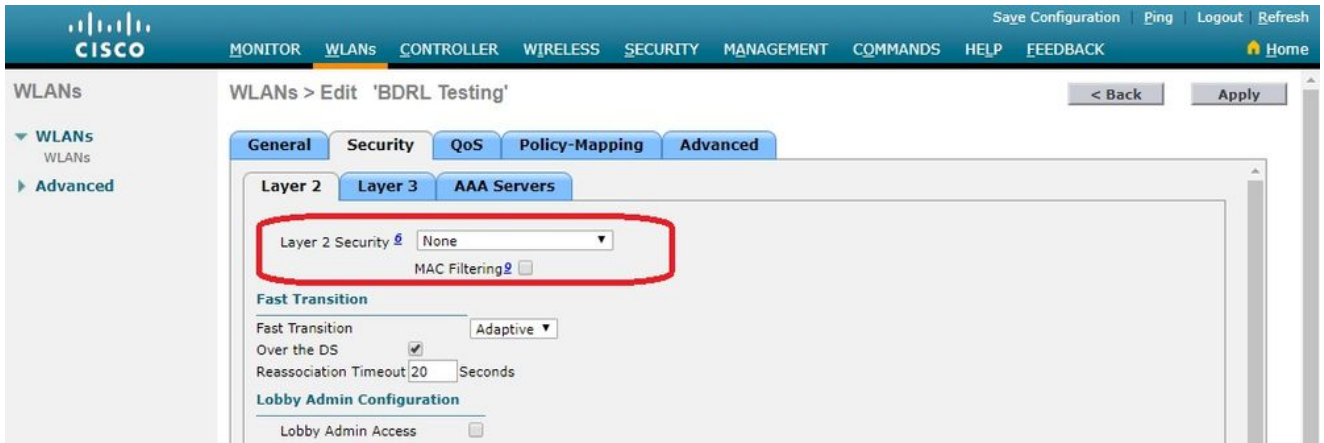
cisco

Save Configuration | Ping | Logout | Refresh

MONITOR WLANs CONTROLLER WIRELESS SECURITY MANAGEMENT COMMANDS HELP FEEDBACK

Home

WLANs

WLANs
WLANs

Advanced

WLANs > Edit 'BDRL Testing'

< Back

Apply

General | Security | QoS | Policy-Mapping | Advanced

Layer 2 | Layer 3 | AAA Servers

Layer 2 Security 6 None

MAC Filtering 9

Fast Transition

Fast Transition Adaptive

Over the DS

Reassociation Timeout 20 Seconds

Lobby Admin Configuration

Lobby Admin Access